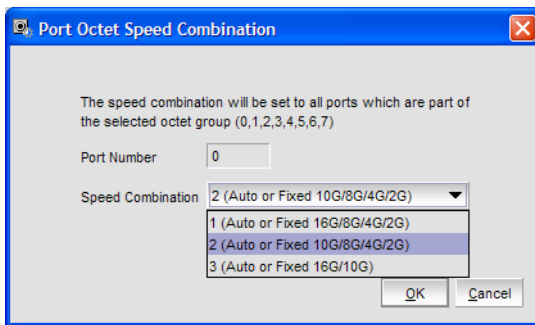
Port Octet Speed Combination

The speed combination will be set to all ports which are part of the selected octet group (0,1,2,3,4,5,6,7)

Port Number 0

Speed Combination 2 (Auto or Fixed 10G/8G/4G/2G)

1 (Auto or Fixed 16G/8G/4G/2G)
2 (Auto or Fixed 10G/8G/4G/2G)
3 (Auto or Fixed 16G/10G)

OK Cancel